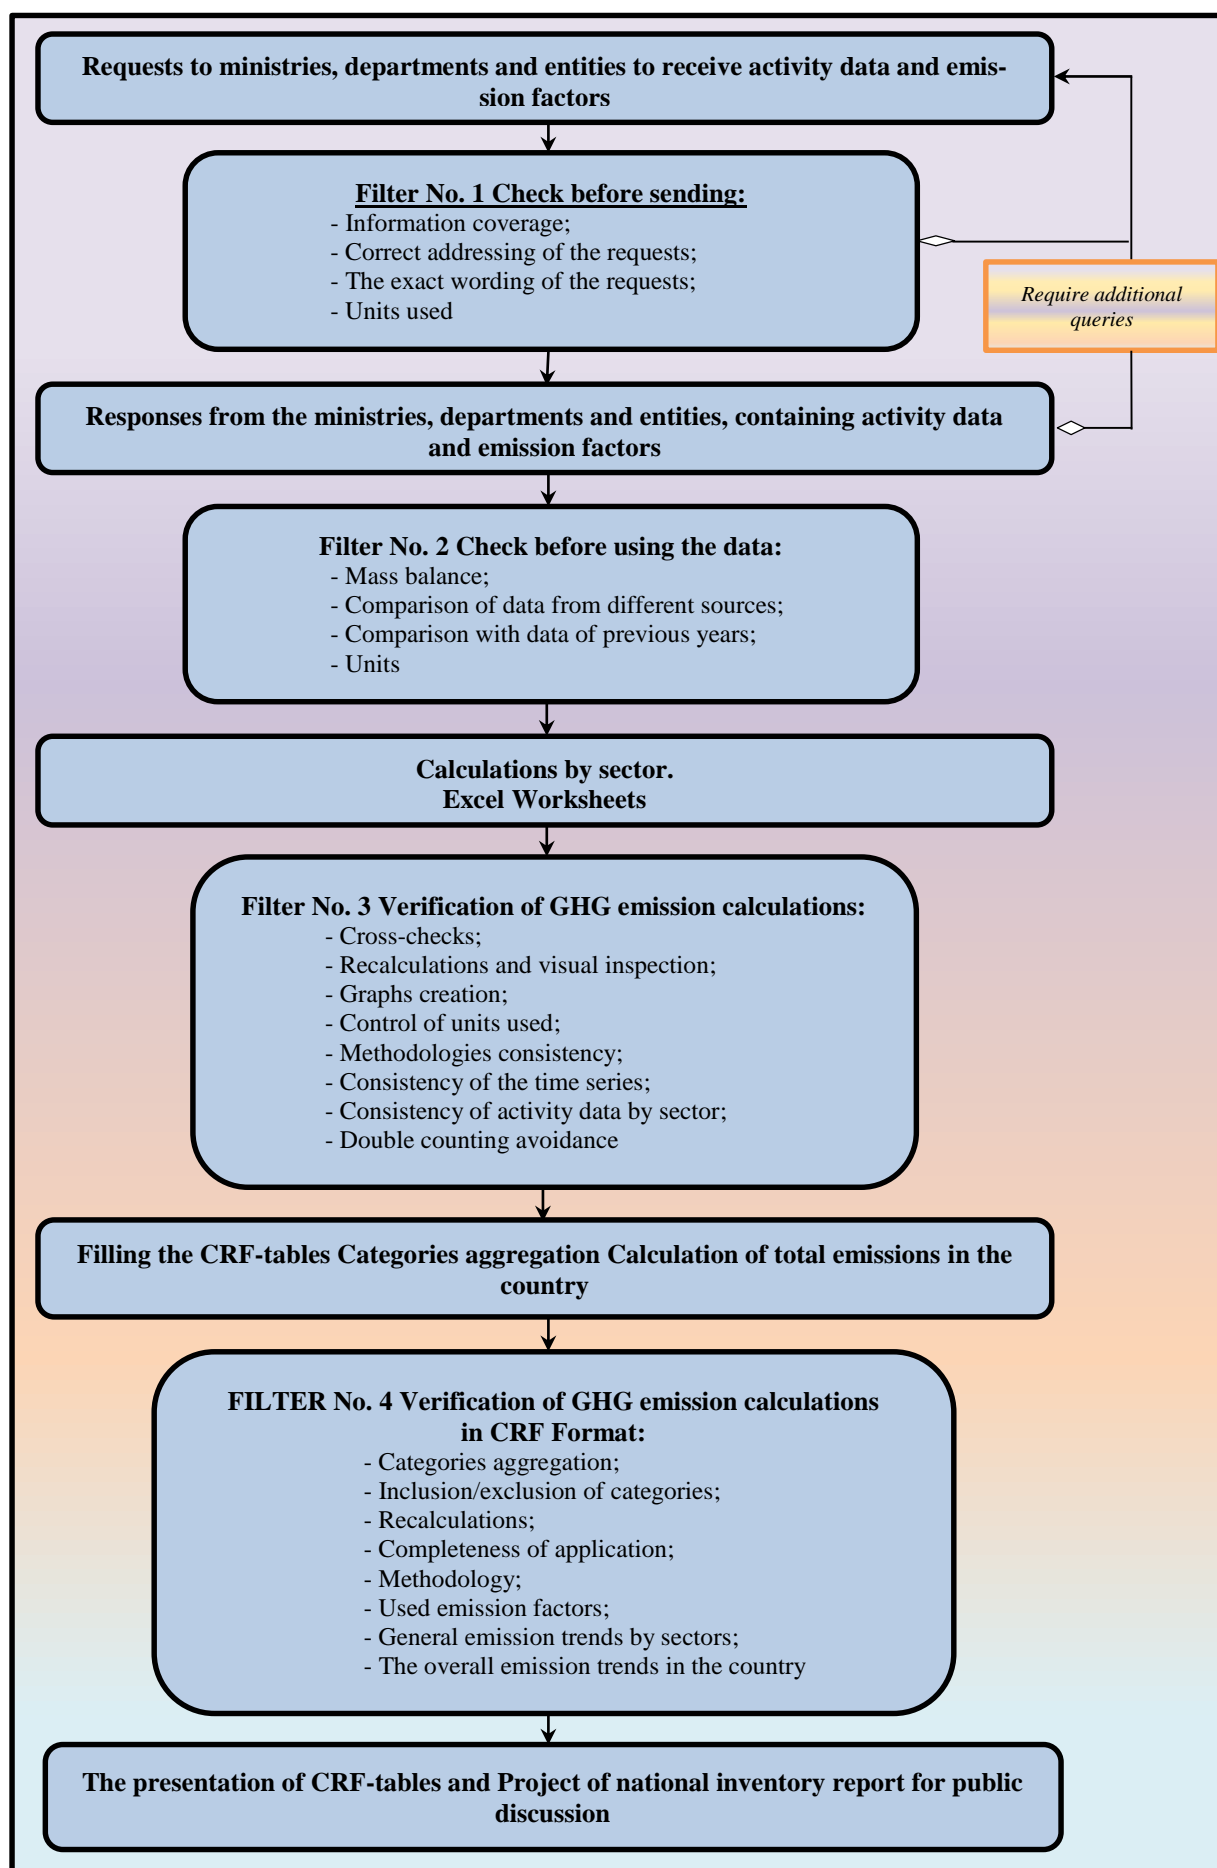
Requests to ministries, departments and entities to receive activity data and emission factors

Filter No. 1 Check before sending:
- Information coverage;
- Correct addressing of the requests;
- The exact wording of the requests;
- Units used

Require additional queries

Responses from the ministries, departments and entities, containing activity data and emission factors

Filter No. 2 Check before using the data:
- Mass balance;
- Comparison of data from different sources;
- Comparison with data of previous years;
- Units

Calculations by sector.
Excel Worksheets

Filter No. 3 Verification of GHG emission calculations:
- Cross-checks;
- Recalculations and visual inspection;
- Graphs creation;
- Control of units used;
- Methodologies consistency;
- Consistency of the time series;
- Consistency of activity data by sector;
- Double counting avoidance

Filling the CRF-tables Categories aggregation Calculation of total emissions in the country

FILTER No. 4 Verification of GHG emission calculations in CRF Format:
- Categories aggregation;
- Inclusion/exclusion of categories;
- Recalculations;
- Completeness of application;
- Methodology;
- Used emission factors;
- General emission trends by sectors;
- The overall emission trends in the country

The presentation of CRF-tables and Project of national inventory report for public discussion